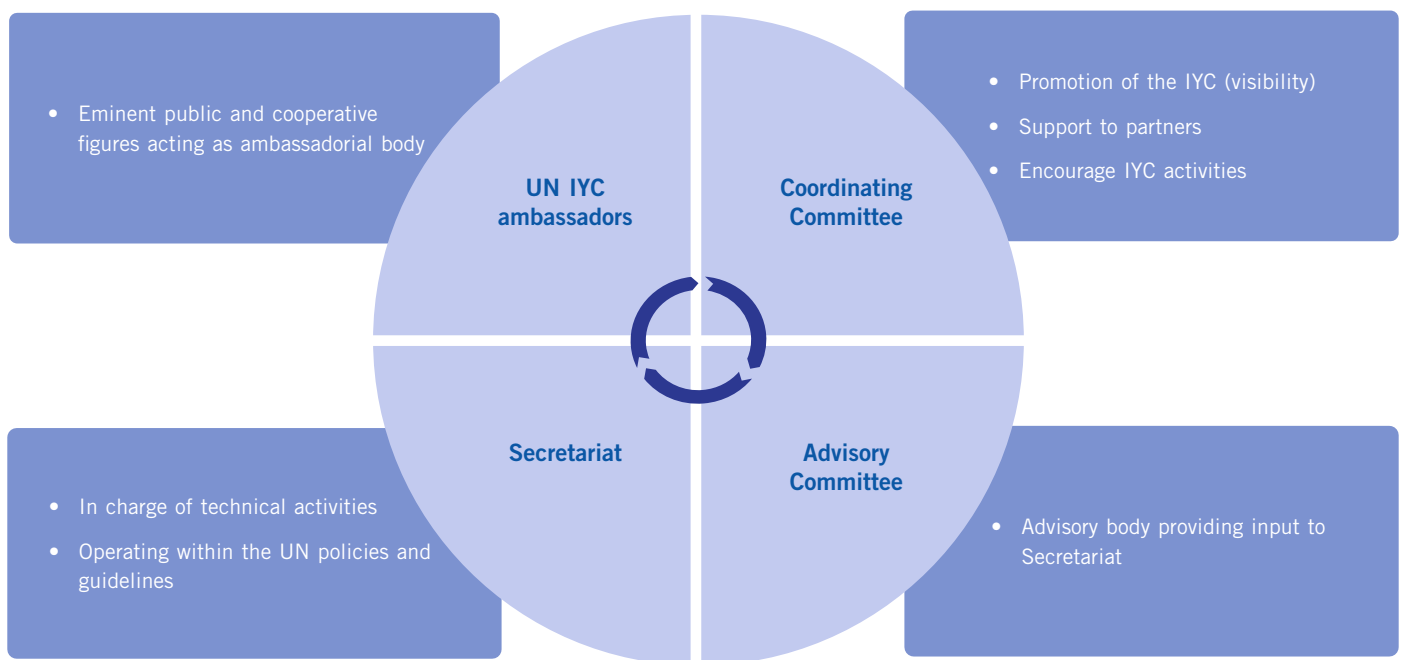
• Eminent public and cooperative figures acting as ambassadorial body

UN IYC ambassadors

Coordinating Committee

• Promotion of the IYC (visibility)
• Support to partners
• Encourage IYC activities

Secretariat

Advisory Committee

• In charge of technical activities
• Operating within the UN policies and guidelines

• Advisory body providing input to Secretariat